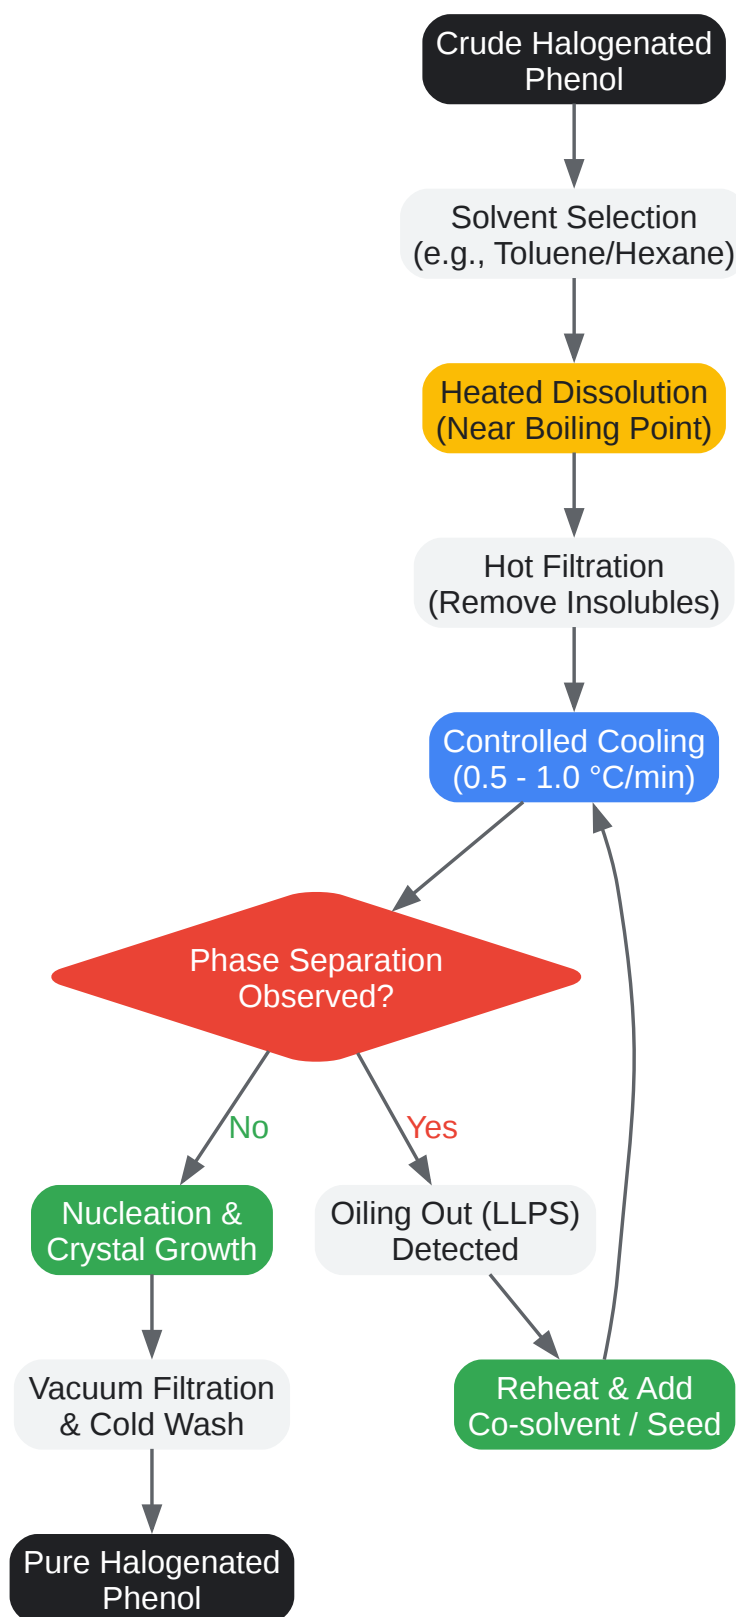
Crude Halogenated Phenol

Solvent Selection (e.g., Toluene/Hexane)

Heated Dissolution (Near Boiling Point)

Hot Filtration (Remove Insolubles)

Controlled Cooling (0.5 - 1.0 °C/min)

Phase Separation Observed?

No

Yes

Nucleation & Crystal Growth

Oiling Out (LLPS) Detected

Vacuum Filtration & Cold Wash

Reheat & Add Co-solvent / Seed

Pure Halogenated Phenol